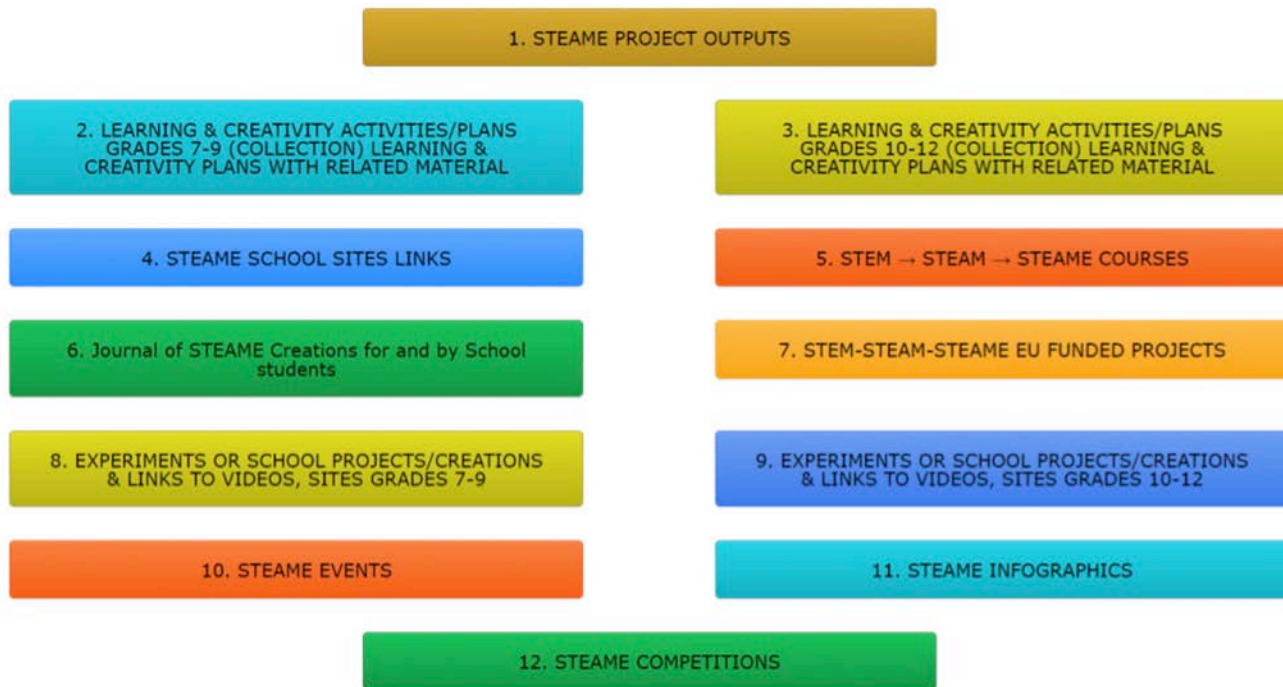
1. STEAME PROJECT OUTPUTS

2. LEARNING & CREATIVITY ACTIVITIES/PLANS GRADES 7-9 (COLLECTION) LEARNING & CREATIVITY PLANS WITH RELATED MATERIAL

3. LEARNING & CREATIVITY ACTIVITIES/PLANS GRADES 10-12 (COLLECTION) LEARNING & CREATIVITY PLANS WITH RELATED MATERIAL

4. STEAME SCHOOL SITES LINKS

5. STEM → STEAM → STEAME COURSES

6. Journal of STEAME Creations for and by School students

7. STEM-STEAM-STEAME EU FUNDED PROJECTS

8. EXPERIMENTS OR SCHOOL PROJECTS/CREATIONS & LINKS TO VIDEOS, SITES GRADES 7-9

9. EXPERIMENTS OR SCHOOL PROJECTS/CREATIONS & LINKS TO VIDEOS, SITES GRADES 10-12

10. STEAME EVENTS

11. STEAME INFOGRAPHICS

12. STEAME COMPETITIONS